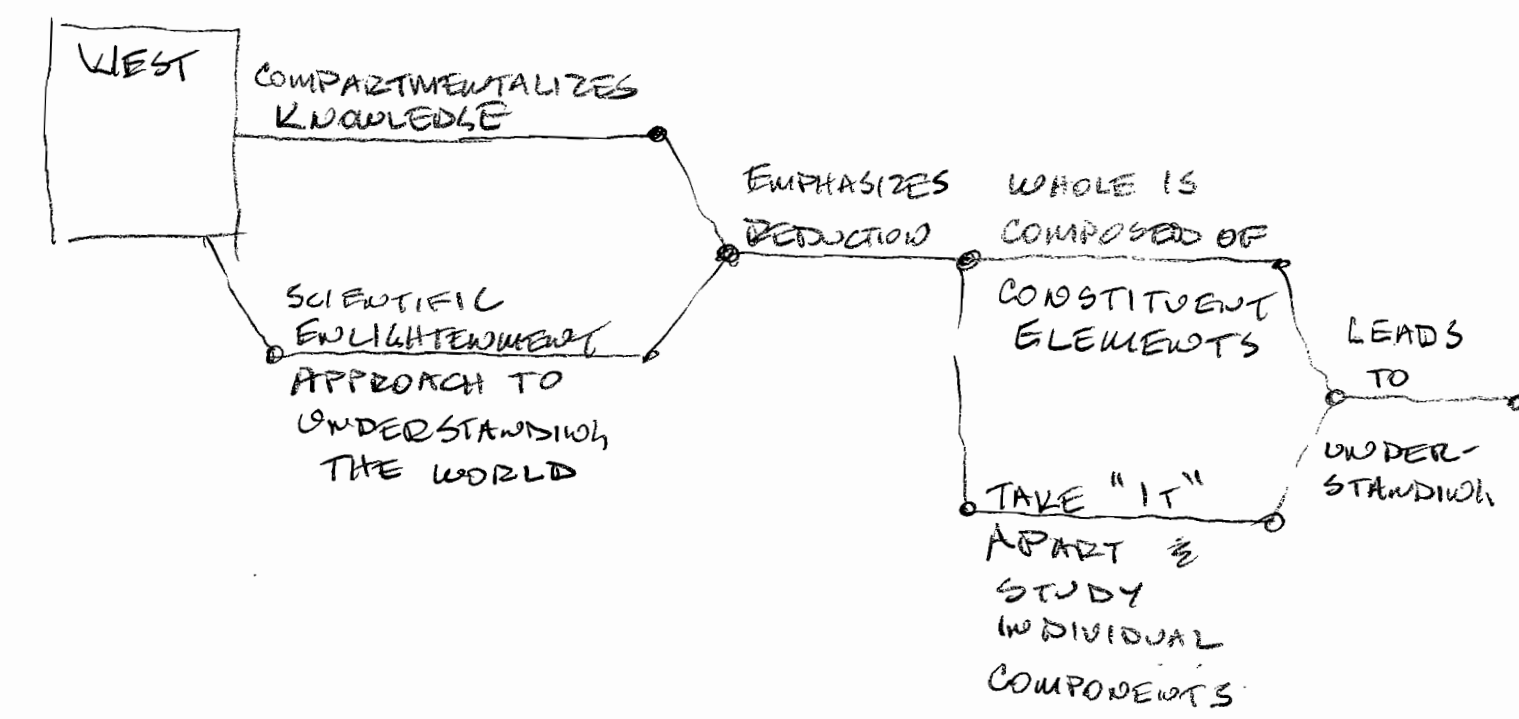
WEST

COMPARTMENTALIZES KNOWLEDGE

SCIENTIFIC ENLIGHTENMENT APPROACH TO UNDERSTANDING THE WORLD

EMPHASIZES REDUCTION

WHOLE IS COMPOSED OF CONSTITUENT ELEMENTS

TAKE "IT" APART & STUDY INDIVIDUAL COMPONENTS

LEADS TO UNDERSTANDING